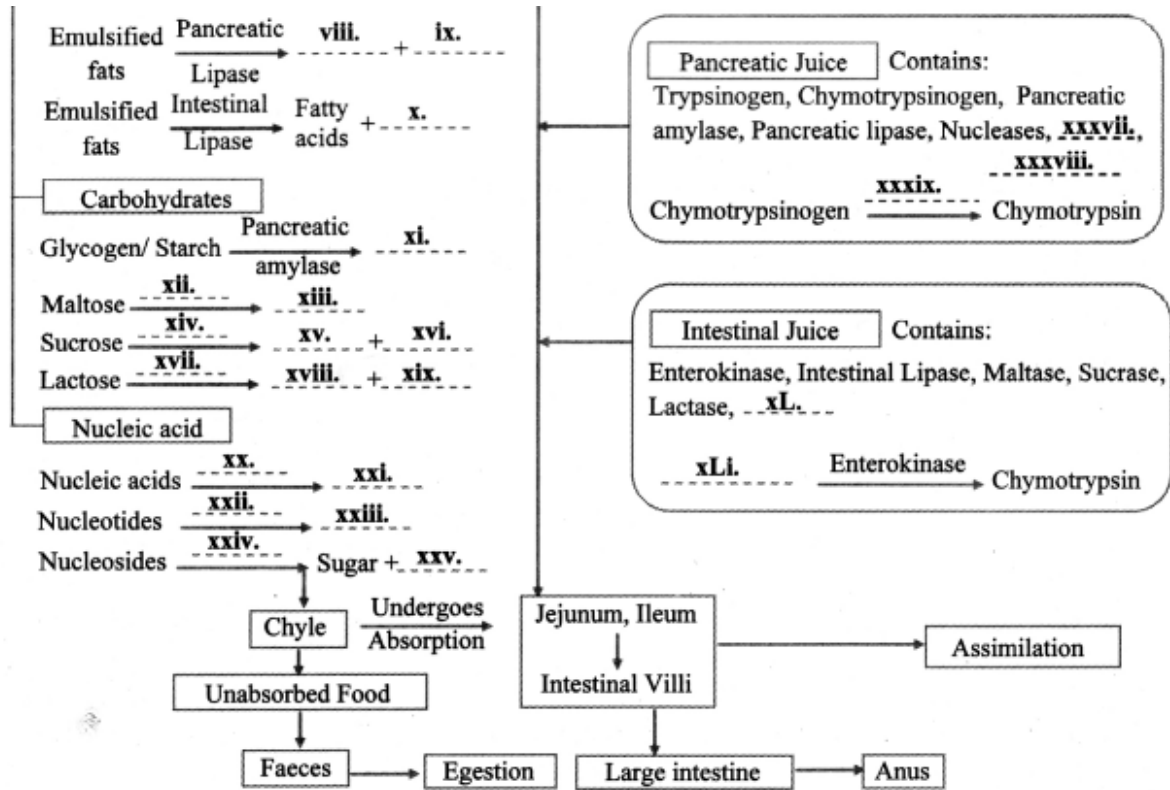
Emulsified fats $\xrightarrow[\text{Lipase}]{\text{Pancreatic}}$ viii. ______ + ix. ______

Emulsified fats $\xrightarrow[\text{Lipase}]{\text{Intestinal}}$ Fatty acids + x. ______

Carbohydrates

Glycogen/ Starch $\xrightarrow[\text{amylase}]{\text{Pancreatic}}$ xi. ______

Maltose $\xrightarrow{\text{xii.}}$ xiii. ______

Sucrose $\xrightarrow{\text{xiv.}}$ xv. ______ + xvi. ______

Lactose $\xrightarrow{\text{xvii.}}$ xviii. ______ + xix. ______

Nucleic acid

Nucleic acids $\xrightarrow{\text{xx.}}$ xxi. ______

Nucleotides $\xrightarrow{\text{xxii.}}$ xxiii. ______

Nucleosides $\xrightarrow{\text{xxiv.}}$ Sugar + xxv. ______

Pancreatic Juice Contains:
Trypsinogen, Chymotrypsinogen, Pancreatic amylase, Pancreatic lipase, Nucleases, xxxvii., xxxviii.

Chymotrypsinogen $\xrightarrow{\text{xxxix.}}$ Chymotrypsin

Intestinal Juice Contains:
Enterokinase, Intestinal Lipase, Maltase, Sucrase, Lactase, xL. ______

xLi. ______ $\xrightarrow{\text{Enterokinase}}$ Chymotrypsin

Chyle $\xrightarrow[\text{Absorption}]{\text{Undergoes}}$ Jejunum, Ileum → Intestinal Villi → Assimilation

Unabsorbed Food

Faeces → Egestion

Large intestine → Anus